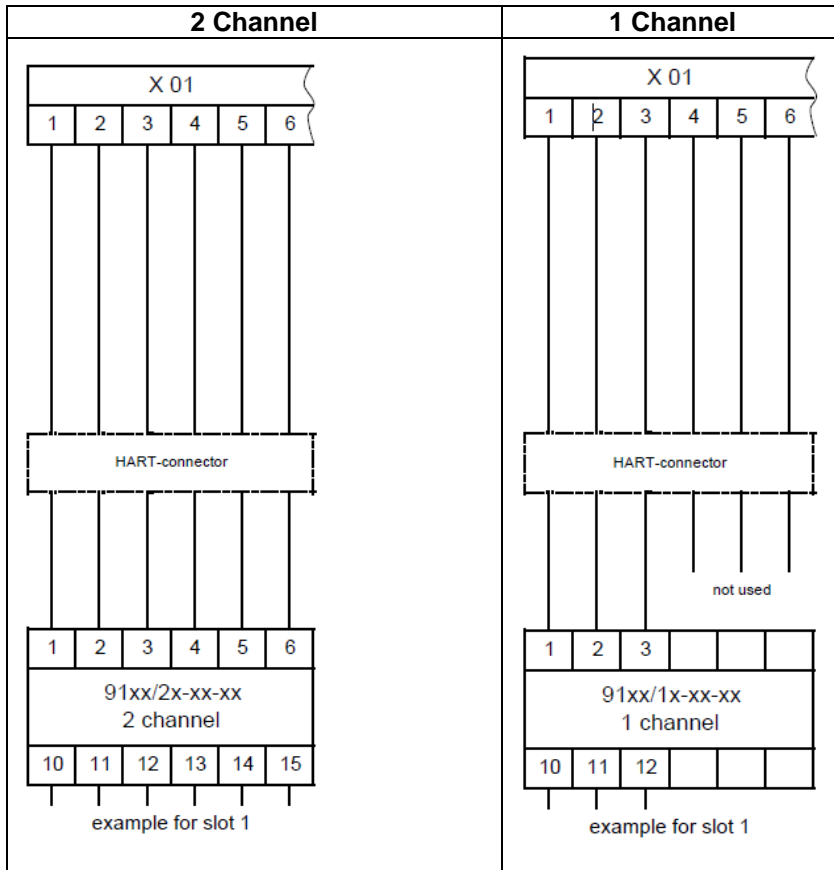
| 2 Channel | 1 Channel |
|---|---|
| X 01<br>1 2 3 4 5 6<br>HART-connector<br>1 2 3 4 5 6<br>91xx/2x-xx-xx<br>2 channel<br>10 11 12 13 14 15<br>example for slot 1 | X 01<br>1 2 3 4 5 6<br>HART-connector<br>not used<br>1 2 3<br>91xx/1x-xx-xx<br>1 channel<br>10 11 12<br>example for slot 1 |